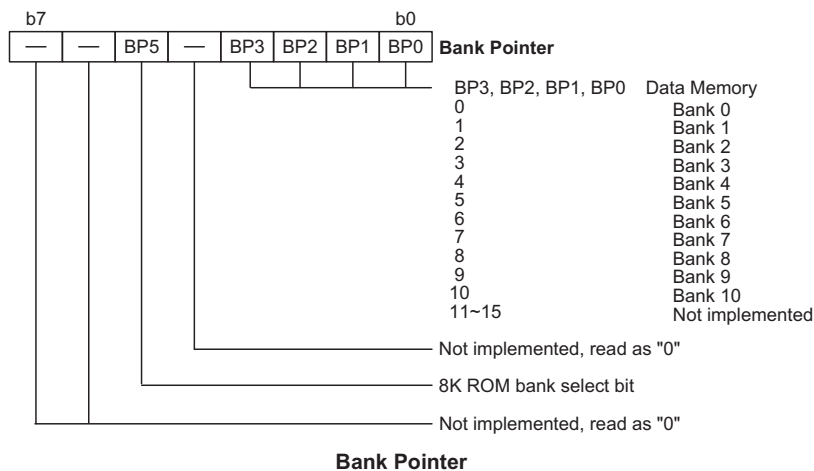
b7 b0

| — | — | BP5 | — | BP3 | BP2 | BP1 | BP0 |
|---|---|---|---|---|---|---|---|

Bank Pointer

| BP3, BP2, BP1, BP0 | Data Memory |
|---|---|
| 0 | Bank 0 |
| 1 | Bank 1 |
| 2 | Bank 2 |
| 3 | Bank 3 |
| 4 | Bank 4 |
| 5 | Bank 5 |
| 6 | Bank 6 |
| 7 | Bank 7 |
| 8 | Bank 8 |
| 9 | Bank 9 |
| 10 | Bank 10 |
| 11~15 | Not implemented |

Not implemented, read as "0"

8K ROM bank select bit

Not implemented, read as "0"

Bank Pointer